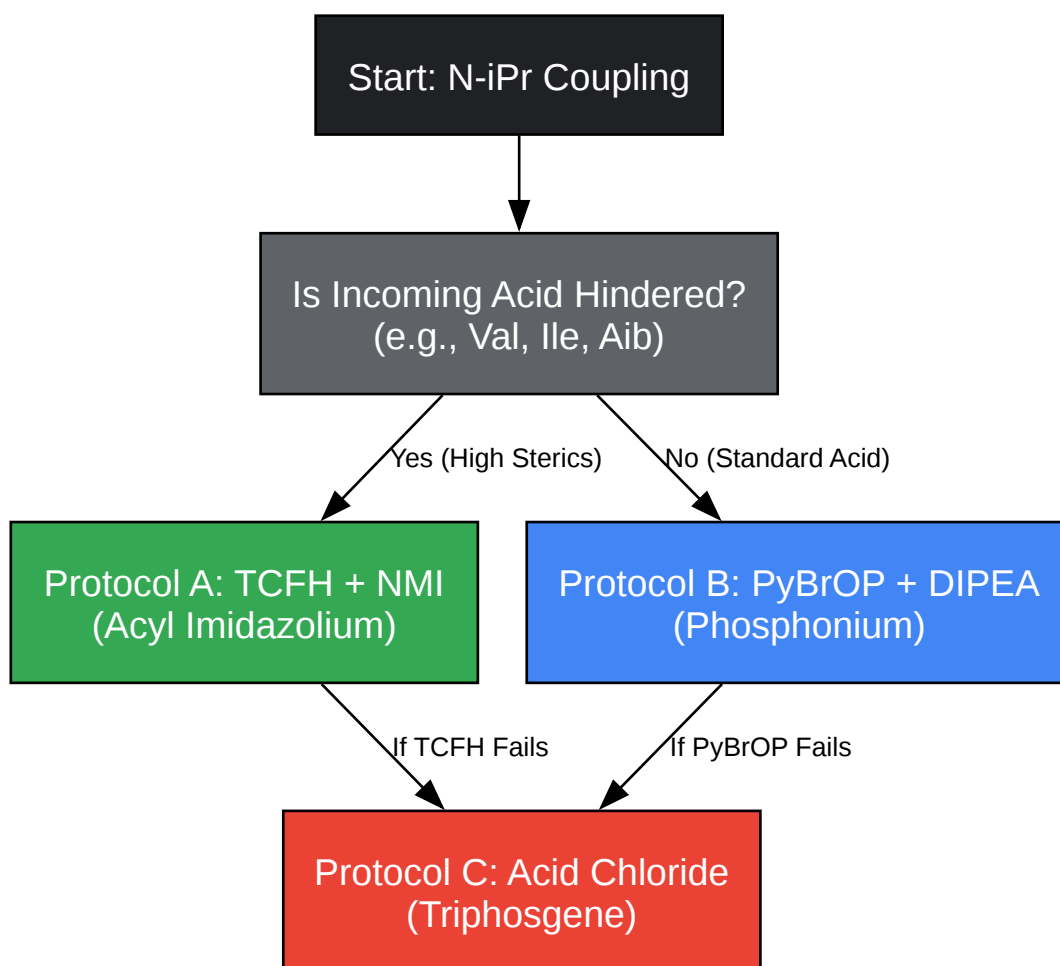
Start: N-iPr Coupling

Is Incoming Acid Hindered?
(e.g., Val, Ile, Aib)

Yes (High Sterics)

No (Standard Acid)

Protocol A: TCFH + NMI
(Acyl Imidazolium)

Protocol B: PyBrOP + DIPEA
(Phosphonium)

If TCFH Fails

If PyBrOP Fails

Protocol C: Acid Chloride
(Triphosgene)